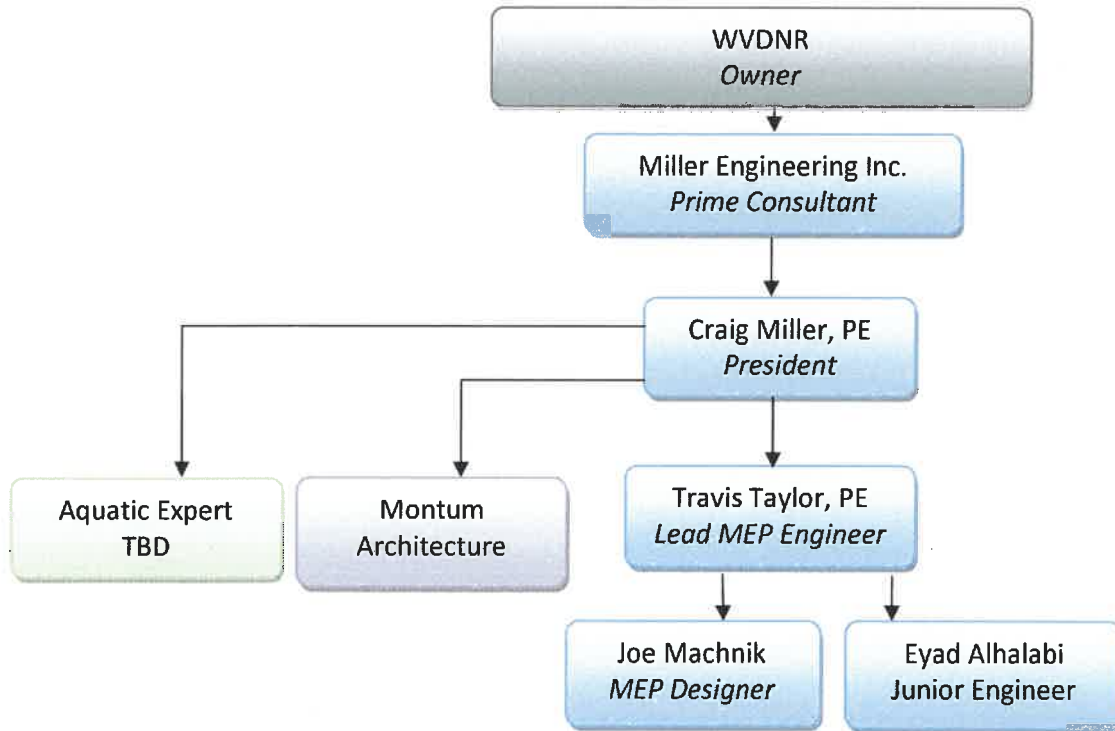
WVDNR
Owner

Miller Engineering Inc.
Prime Consultant

Craig Miller, PE
President

Aquatic Expert
TBD

Montum
Architecture

Travis Taylor, PE
Lead MEP Engineer

Joe Machnik
MEP Designer

Eyad Alhalabi
Junior Engineer